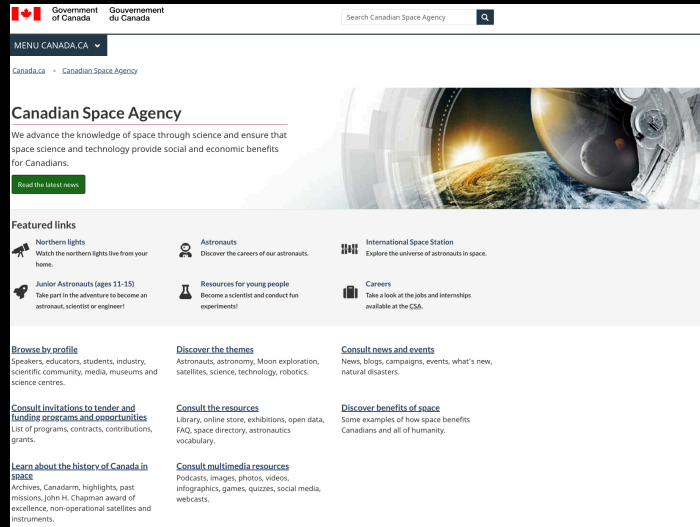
Government of Canada Gouvernement du Canada

Search Canadian Space Agency

MENU CANADA.CA

Canada.ca > Canadian Space Agency

Canadian Space Agency

We advance the knowledge of space through science and ensure that space science and technology provide social and economic benefits for Canadians.

Read the latest news

Featured links

Northern lights
Watch the northern lights live from your home.

Astronauts
Discover the careers of our astronauts.

International Space Station
Explore the universe of astronauts in space.

Junior Astronauts (ages 11-15)
Take part in the adventure to become an astronaut, scientist or engineer!

Resources for young people
Become a scientist and conduct fun experiments!

Careers
Take a look at the jobs and internships available at the CSA.

Browse by profile
Speakers, educators, students, industry, scientific community, media, museums and science centres.

Discover the themes
Astronauts, astronomy, Moon exploration, satellites, science, technology, robotics.

Consult news and events
News, blogs, campaigns, events, what's new, natural disasters.

Consult invitations to tender and funding programs and opportunities
List of programs, contracts, contributions, grants.

Consult the resources
Library, online store, exhibitions, open data, FAQ, space directory, astronautics vocabulary.

Discover benefits of space
Some examples of how space benefits Canadians and all of humanity.

Learn about the history of Canada in space
Archives, Canadarm, highlights, past missions, John H. Chapman award of excellence, non-operational satellites and instruments.

Consult multimedia resources
Podcasts, images, photos, videos, infographics, games, quizzes, social media, webcasts.